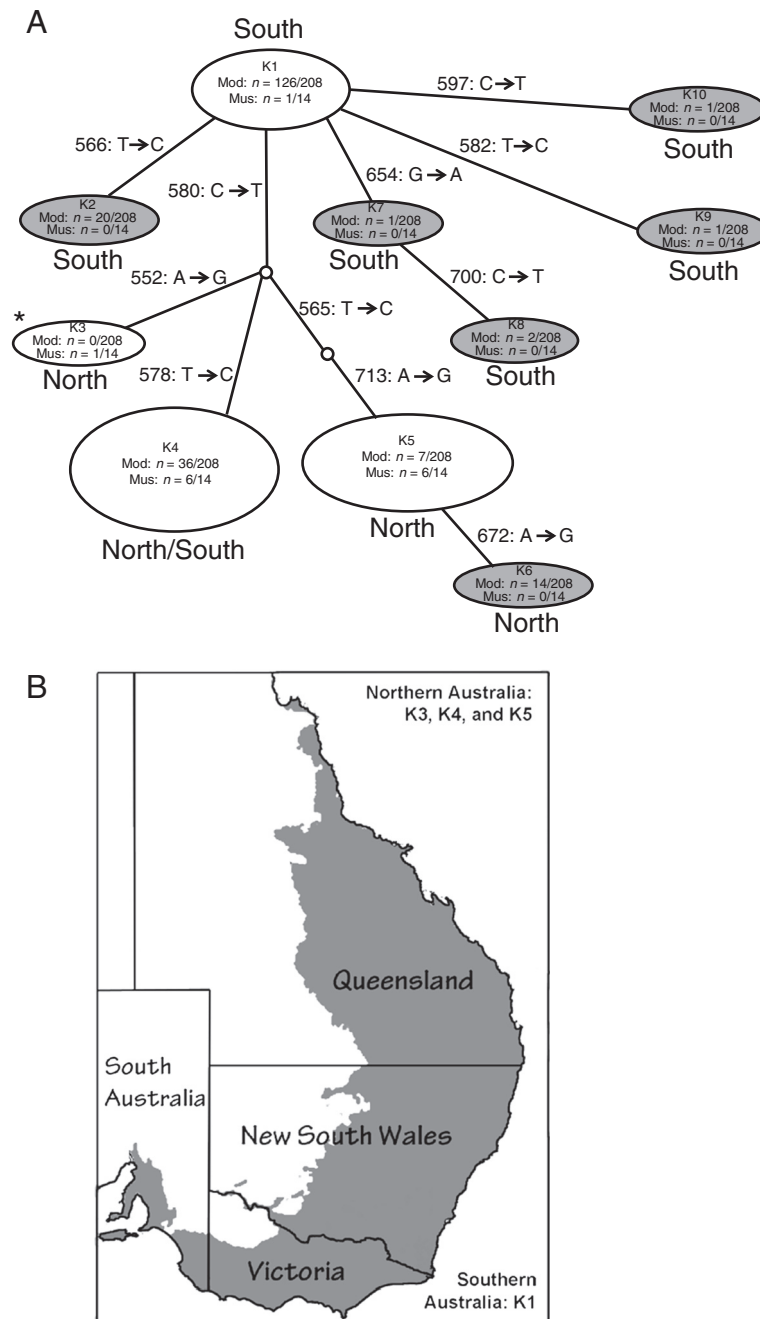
A

South

K1
Mod: $n$ = 126/208
Mus: $n$ = 1/14

597: C$\rightarrow$T

K10
Mod: $n$ = 1/208
Mus: $n$ = 0/14
South

566: T$\rightarrow$C

582: T$\rightarrow$C

580: C$\rightarrow$T

654: G$\rightarrow$A

K2
Mod: $n$ = 20/208
Mus: $n$ = 0/14
South

K7
Mod: $n$ = 1/208
Mus: $n$ = 0/14
South

K9
Mod: $n$ = 1/208
Mus: $n$ = 0/14
South

552: A$\rightarrow$G

700: C$\rightarrow$T

*
K3
Mod: $n$ = 0/208
Mus: $n$ = 1/14
North

565: T$\rightarrow$C

K8
Mod: $n$ = 2/208
Mus: $n$ = 0/14
South

578: T$\rightarrow$C

713: A$\rightarrow$G

K4
Mod: $n$ = 36/208
Mus: $n$ = 6/14
North/South

K5
Mod: $n$ = 7/208
Mus: $n$ = 6/14
North

672: A$\rightarrow$G

K6
Mod: $n$ = 14/208
Mus: $n$ = 0/14
North

B

Northern Australia: K3, K4, and K5

Queensland

South Australia

New South Wales

Victoria

Southern Australia: K1